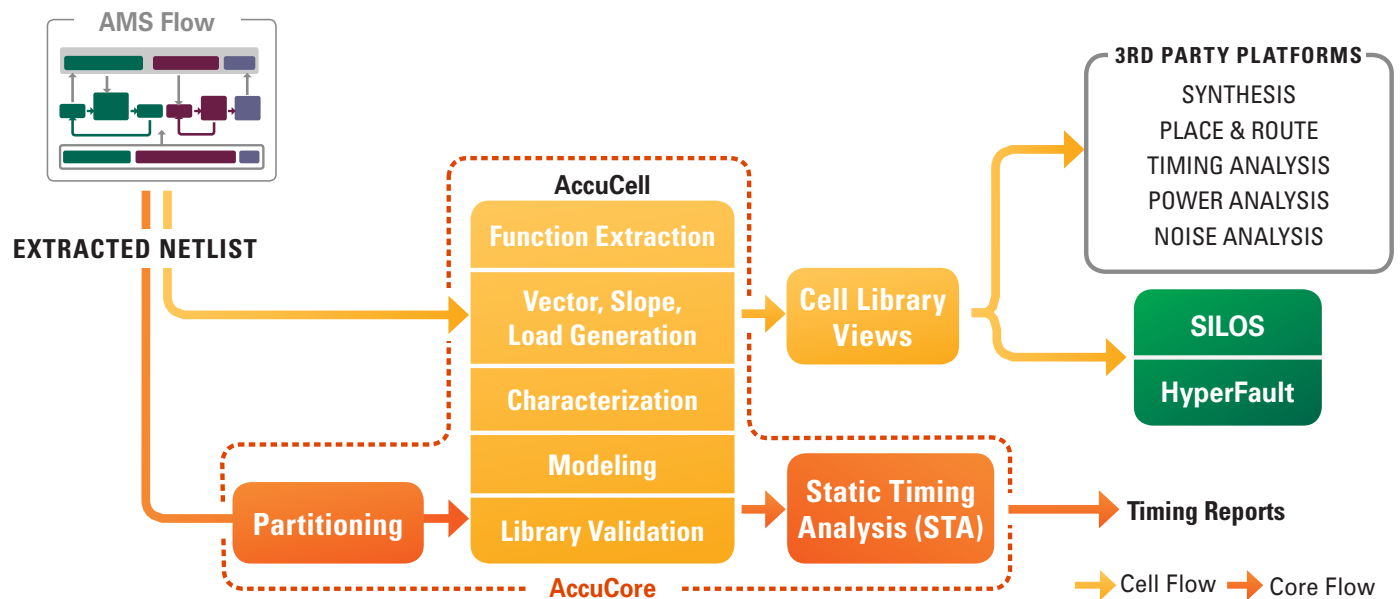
AMS Flow

EXTRACTED NETLIST

AccuCell

Function Extraction

Vector, Slope, Load Generation

Characterization

Modeling

Library Validation

Cell Library Views

3RD PARTY PLATFORMS

SYNTHESIS

PLACE & ROUTE

TIMING ANALYSIS

POWER ANALYSIS

NOISE ANALYSIS

SILOS

HyperFault

Partitioning

Static Timing Analysis (STA)

Timing Reports

AccuCore

Cell Flow

Core Flow